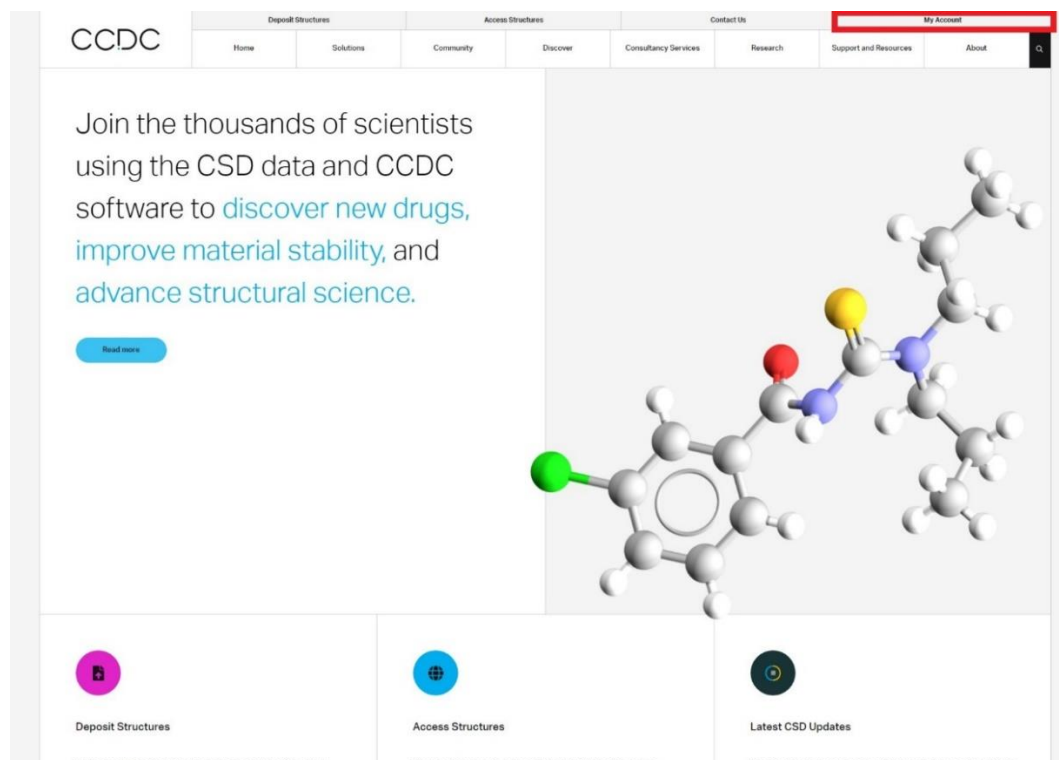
CCDC

Deposit Structures | Access Structures | Contact Us | My Account

Home | Solutions | Community | Discover | Consultancy Services | Research | Support and Resources | About

Join the thousands of scientists using the CSD data and CCDC software to discover new drugs, improve material stability, and advance structural science.

Read more

Deposit Structures

Access Structures

Latest CSD Updates